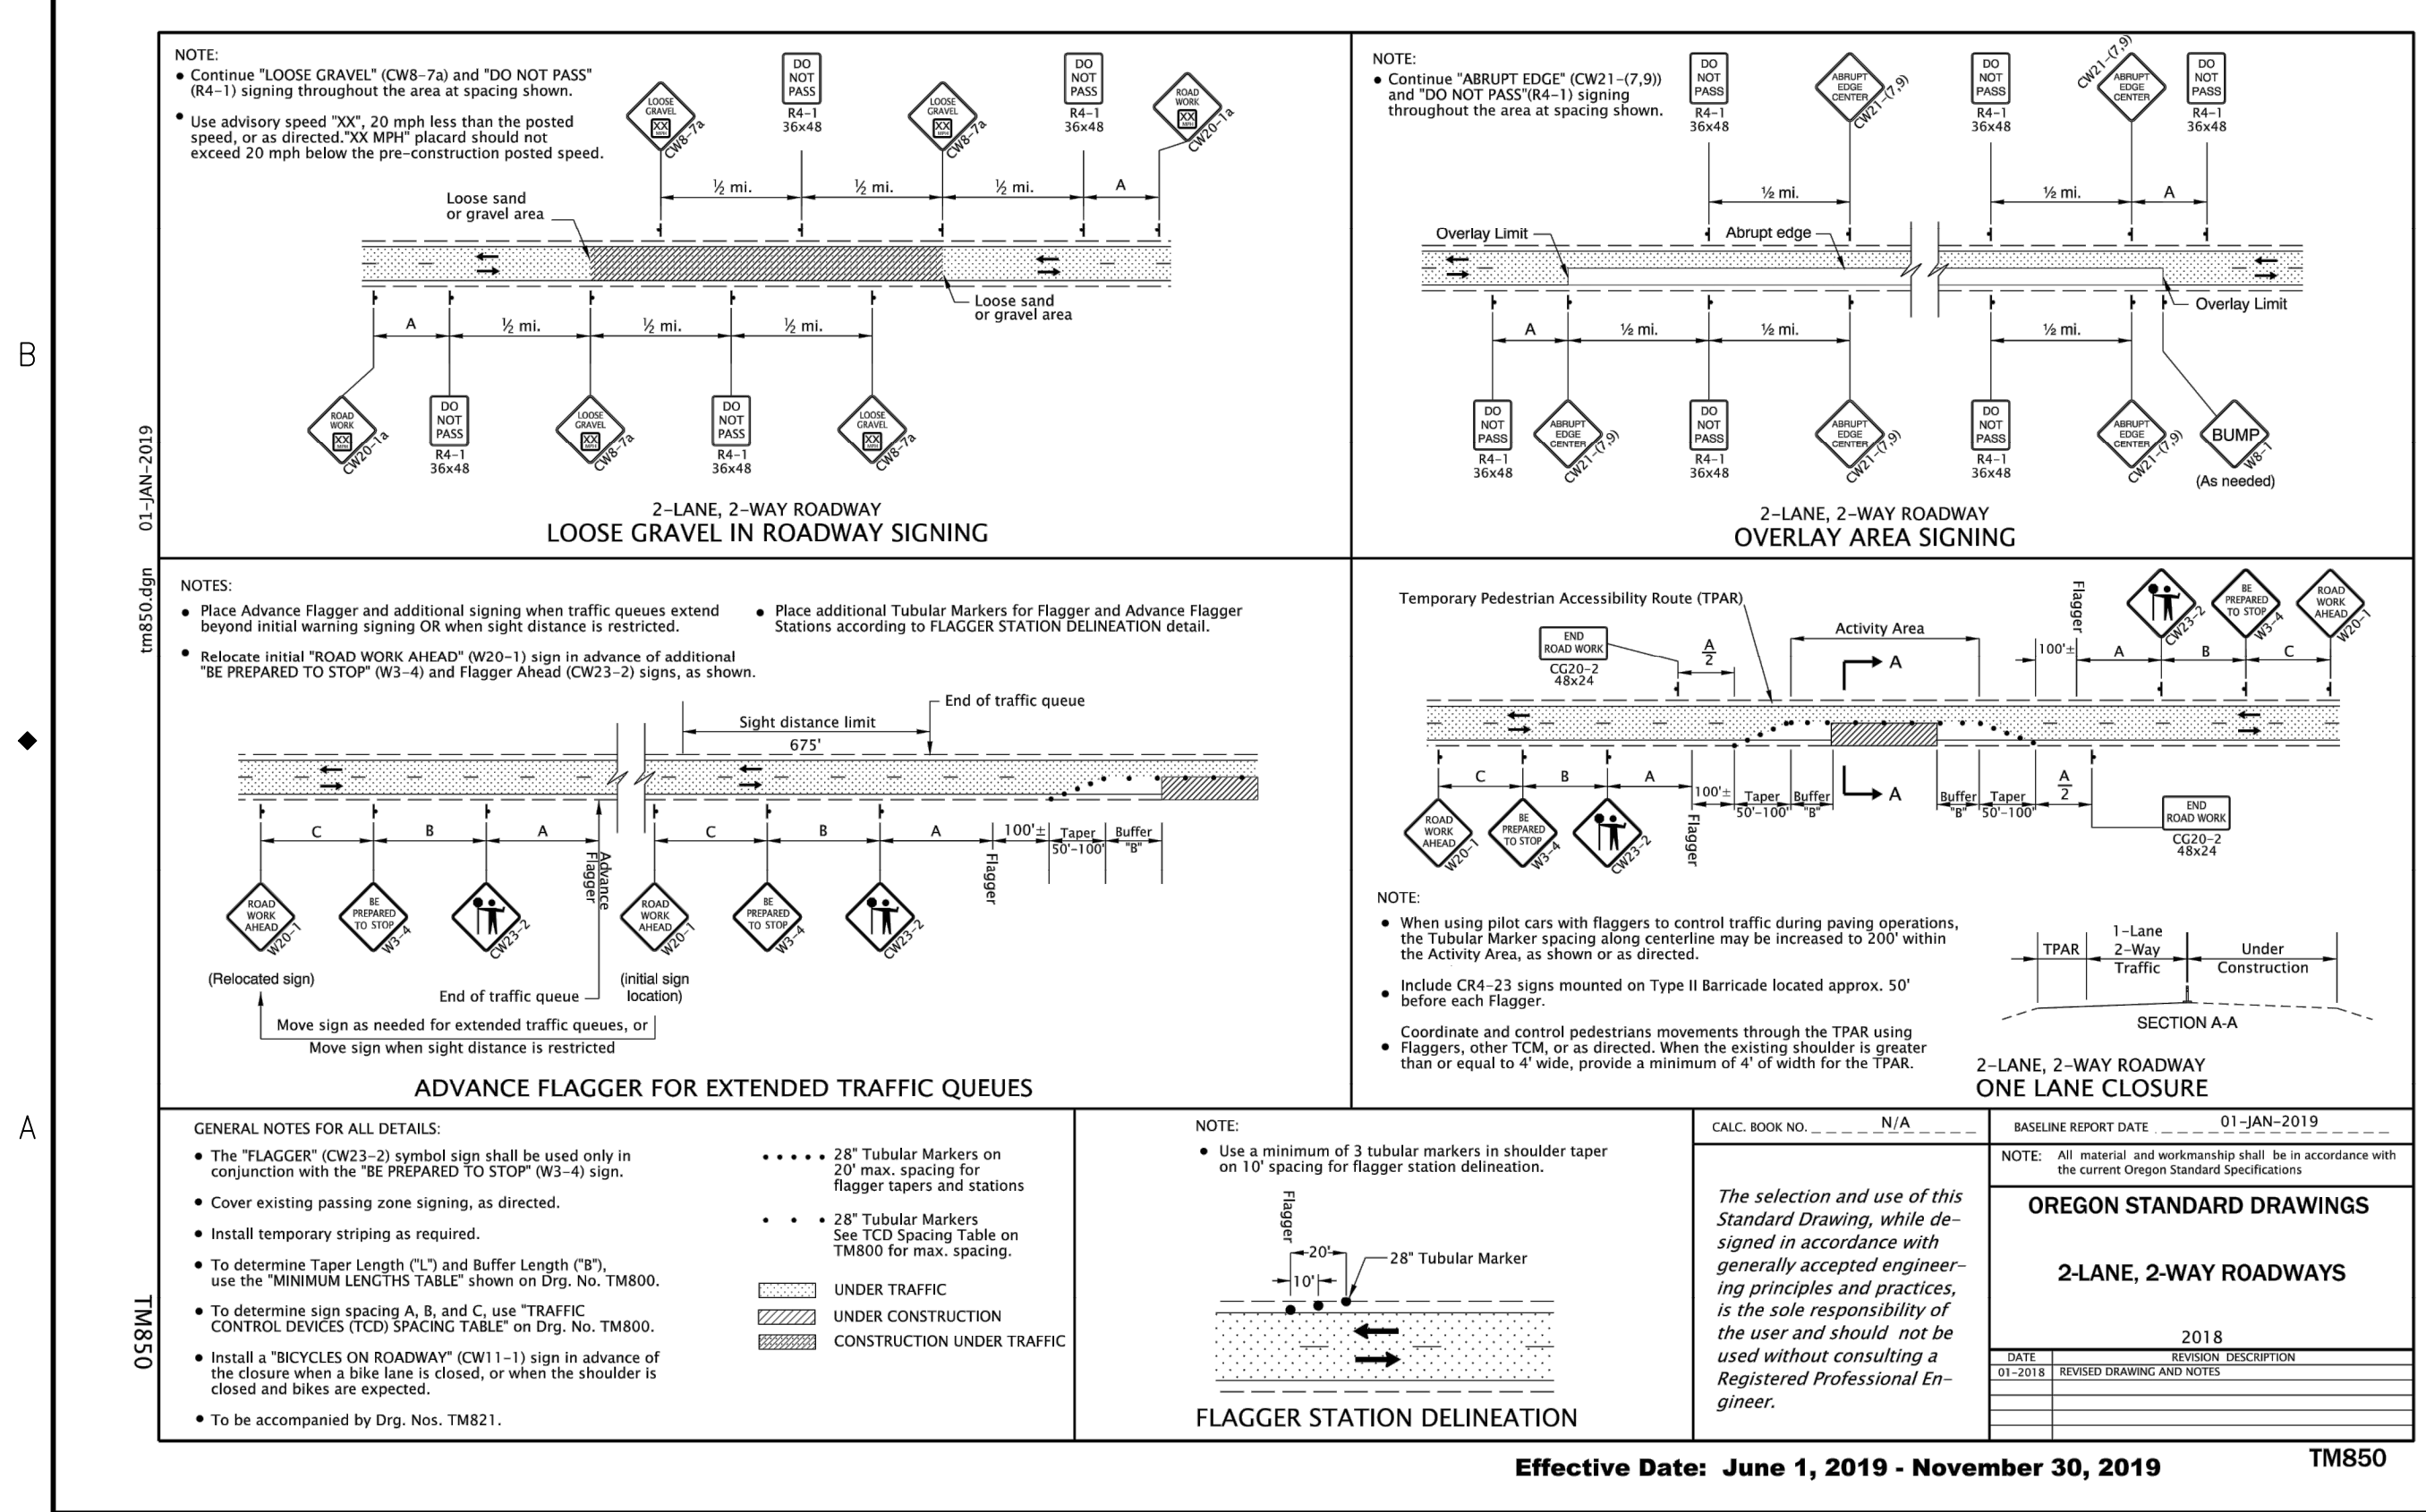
B

A

01-JAN-2019

tm850.dgn

TM850

NOTE:
• Continue "LOOSE GRAVEL" (CW8-7a) and "DO NOT PASS" (R4-1) signing throughout the area at spacing shown.
• Use advisory speed "XX", 20 mph less than the posted speed, or as directed."XX MPH" placard should not exceed 20 mph below the pre-construction posted speed.

LOOSE GRAVEL CW8-7a
DO NOT PASS R4-1 36x48
LOOSE GRAVEL CW8-7a
DO NOT PASS R4-1 36x48
ROAD WORK CW20-1a

½ mi. ½ mi. ½ mi. A

Loose sand or gravel area

Loose sand or gravel area

A ½ mi. ½ mi. ½ mi.

ROAD WORK CW20-1a
DO NOT PASS R4-1 36x48
LOOSE GRAVEL CW8-7a
DO NOT PASS R4-1 36x48
LOOSE GRAVEL CW8-7a

2-LANE, 2-WAY ROADWAY
LOOSE GRAVEL IN ROADWAY SIGNING

NOTE:
• Continue "ABRUPT EDGE" (CW21-(7,9)) and "DO NOT PASS"(R4-1) signing throughout the area at spacing shown.

DO NOT PASS R4-1 36x48
ABRUPT EDGE CENTER CW21-(7,9)
DO NOT PASS R4-1 36x48
CW21-(7,9) ABRUPT EDGE CENTER
DO NOT PASS R4-1 36x48

½ mi. ½ mi. A

Overlay Limit
Abrupt edge
Overlay Limit

A ½ mi. ½ mi. ½ mi.

DO NOT PASS R4-1 36x48
ABRUPT EDGE CENTER CW21-(7,9)
DO NOT PASS R4-1 36x48
ABRUPT EDGE CENTER CW21-(7,9)
DO NOT PASS R4-1 36x48
ABRUPT EDGE CENTER CW21-(7,9)
BUMP W8-1
(As needed)

2-LANE, 2-WAY ROADWAY
OVERLAY AREA SIGNING

NOTES:
• Place Advance Flagger and additional signing when traffic queues extend beyond initial warning signing OR when sight distance is restricted.
• Relocate initial "ROAD WORK AHEAD" (W20-1) sign in advance of additional "BE PREPARED TO STOP" (W3-4) and Flagger Ahead (CW23-2) signs, as shown.
• Place additional Tubular Markers for Flagger and Advance Flagger Stations according to FLAGGER STATION DELINEATION detail.

End of traffic queue
Sight distance limit
675'

C B A Advance Flagger C B A 100'± Taper 50'-100' Buffer "B" Flagger

ROAD WORK AHEAD W20-1
BE PREPARED TO STOP W3-4
CW23-2
ROAD WORK AHEAD W20-1
BE PREPARED TO STOP W3-4
CW23-2

(Relocated sign)
End of traffic queue
(initial sign location)
Move sign as needed for extended traffic queues, or
Move sign when sight distance is restricted

ADVANCE FLAGGER FOR EXTENDED TRAFFIC QUEUES

Temporary Pedestrian Accessibility Route (TPAR)
END ROAD WORK CG20-2 48x24
$\frac{A}{2}$
Activity Area
A
Flagger
100'±
A B C
CW23-2
BE PREPARED TO STOP W3-4
ROAD WORK AHEAD W20-1

C B A 100'± Taper 50'-100" Buffer "B"
A
Buffer "B" Taper 50'-100'
$\frac{A}{2}$
END ROAD WORK CG20-2 48x24
ROAD WORK AHEAD W20-1
BE PREPARED TO STOP W3-4
CW23-2
Flagger

NOTE:
• When using pilot cars with flaggers to control traffic during paving operations, the Tubular Marker spacing along centerline may be increased to 200' within the Activity Area, as shown or as directed.
• Include CR4-23 signs mounted on Type II Barricade located approx. 50' before each Flagger.
• Coordinate and control pedestrians movements through the TPAR using Flaggers, other TCM, or as directed. When the existing shoulder is greater than or equal to 4' wide, provide a minimum of 4' of width for the TPAR.

TPAR
1-Lane 2-Way Traffic
Under Construction
SECTION A-A

2-LANE, 2-WAY ROADWAY
ONE LANE CLOSURE

GENERAL NOTES FOR ALL DETAILS:
• The "FLAGGER" (CW23-2) symbol sign shall be used only in conjunction with the "BE PREPARED TO STOP" (W3-4) sign.
• Cover existing passing zone signing, as directed.
• Install temporary striping as required.
• To determine Taper Length ("L") and Buffer Length ("B"), use the "MINIMUM LENGTHS TABLE" shown on Drg. No. TM800.
• To determine sign spacing A, B, and C, use "TRAFFIC CONTROL DEVICES (TCD) SPACING TABLE" on Drg. No. TM800.
• Install a "BICYCLES ON ROADWAY" (CW11-1) sign in advance of the closure when a bike lane is closed, or when the shoulder is closed and bikes are expected.
• To be accompanied by Drg. Nos. TM821.

28" Tubular Markers on 20' max. spacing for flagger tapers and stations
28" Tubular Markers See TCD Spacing Table on TM800 for max. spacing.
UNDER TRAFFIC
UNDER CONSTRUCTION
CONSTRUCTION UNDER TRAFFIC

NOTE:
• Use a minimum of 3 tubular markers in shoulder taper on 10' spacing for flagger station delineation.

Flagger
20'
10'
28" Tubular Marker

FLAGGER STATION DELINEATION

CALC. BOOK NO. N/A
BASELINE REPORT DATE 01-JAN-2019
NOTE: All material and workmanship shall be in accordance with the current Oregon Standard Specifications

The selection and use of this Standard Drawing, while designed in accordance with generally accepted engineering principles and practices, is the sole responsibility of the user and should not be used without consulting a Registered Professional Engineer.

OREGON STANDARD DRAWINGS
2-LANE, 2-WAY ROADWAYS
2018

| DATE | REVISION DESCRIPTION |
|---|---|
| 01-2018 | REVISED DRAWING AND NOTES |

Effective Date: June 1, 2019 - November 30, 2019
TM850